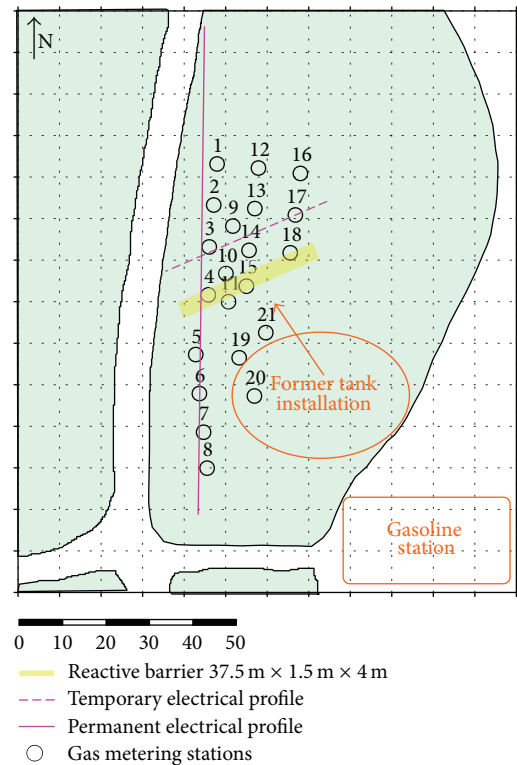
N

1
12
16
2
13
9
17
3
14
18
10
15
4
11
21
5
19
6
20
Former tank installation
7
8
Gasoline station

0 10 20 30 40 50

Reactive barrier 37.5 m × 1.5 m × 4 m
Temporary electrical profile
Permanent electrical profile
Gas metering stations